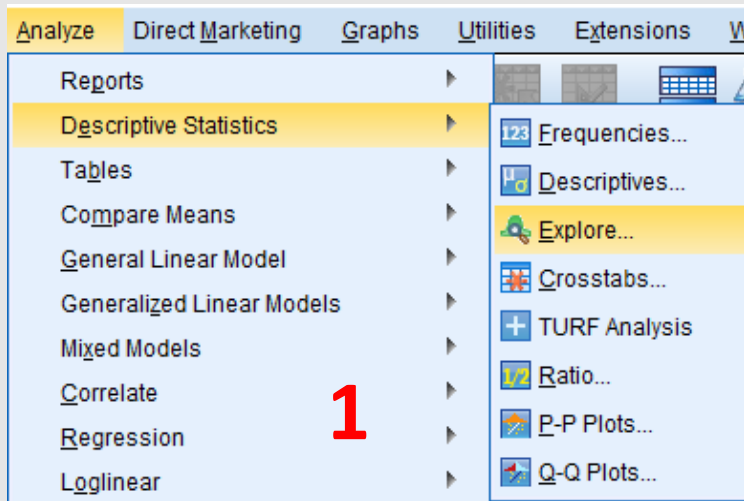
Analyze Direct Marketing Graphs Utilities Extensions W

Reports
Descriptive Statistics
Tables
Compare Means
General Linear Model
Generalized Linear Models
Mixed Models
Correlate
Regression
Loglinear

Frequencies...
Descriptives...
Explore...
Crosstabs...
TURF Analysis
Ratio...
P-P Plots...
Q-Q Plots...

1